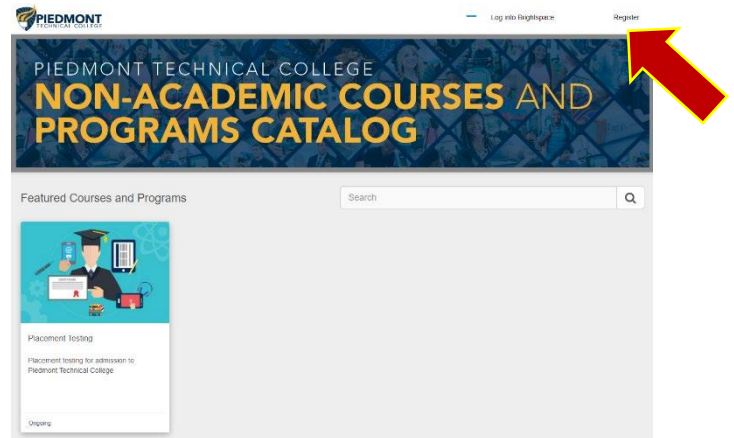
PIEDMONT
TECHNICAL COLLEGE

Log into Brightspace

Register

PIEDMONT TECHNICAL COLLEGE
NON-ACADEMIC COURSES AND PROGRAMS CATALOG

Featured Courses and Programs

Search

Placement Testing

Placement testing for admission to Piedmont Technical College

Ongoing